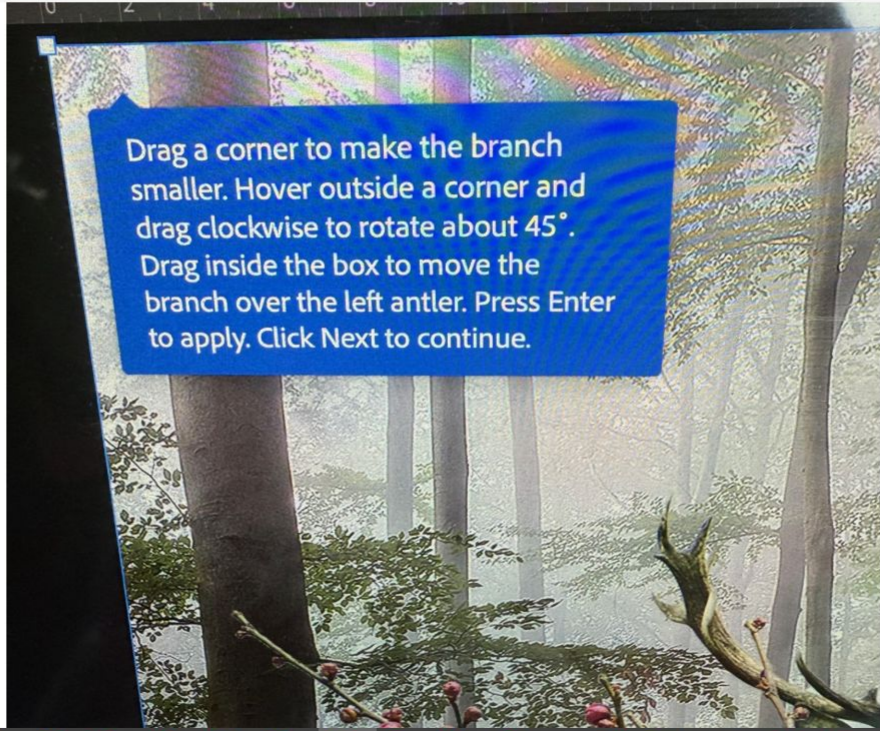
0 2 4

Drag a corner to make the branch smaller. Hover outside a corner and drag clockwise to rotate about 45°. Drag inside the box to move the branch over the left antler. Press Enter to apply. Click Next to continue.